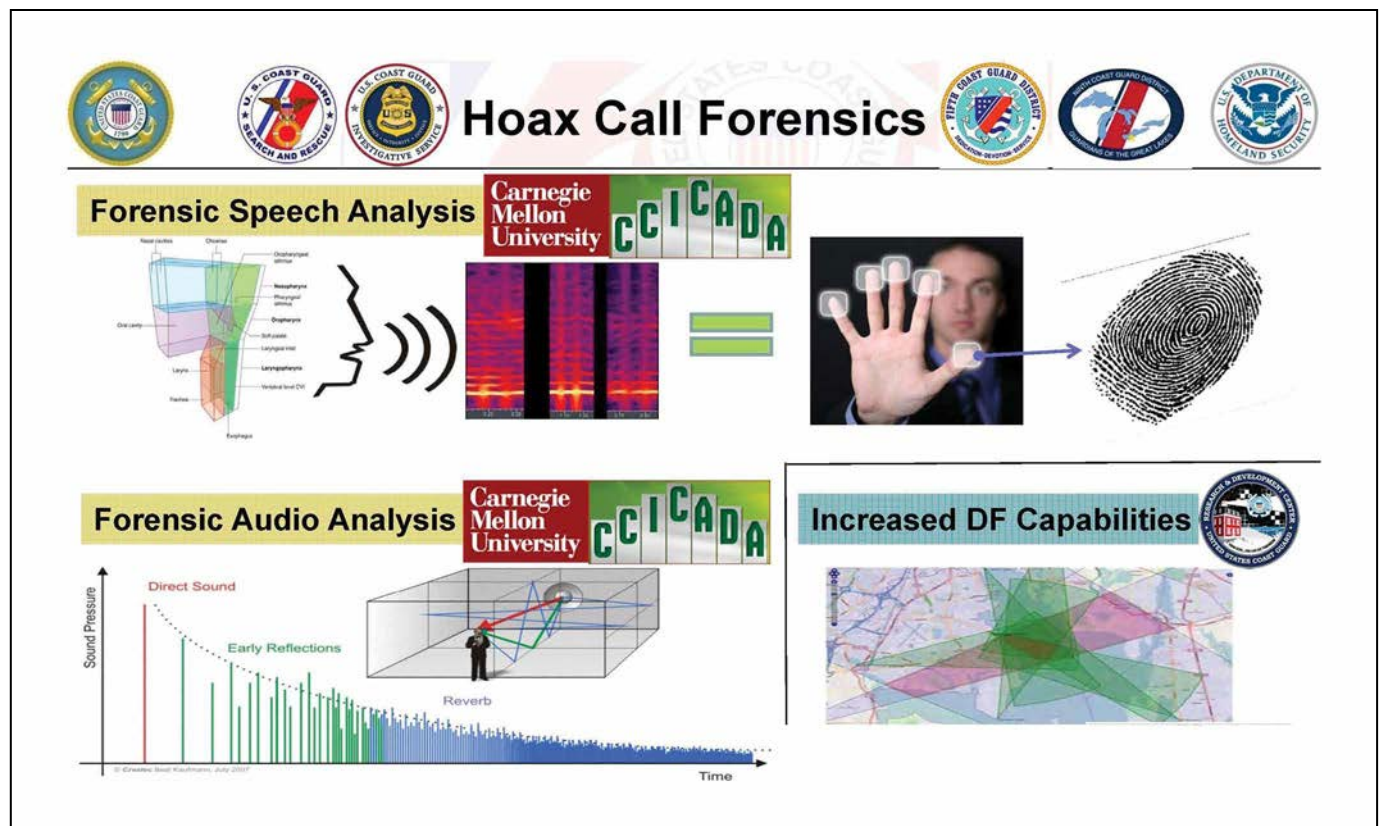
U.S. COAST GUARD SEARCH AND RESCUE

U.S. COAST GUARD INVESTIGATIVE SERVICE

Hoax Call Forensics

FIFTH COAST GUARD DISTRICT

NINTH COAST GUARD DISTRICT GUARDIANS OF THE GREAT LAKES

U.S. DEPARTMENT OF HOMELAND SECURITY

Forensic Speech Analysis

Carnegie Mellon University

CCICADA

Nasal cavities

Choanae

Oropharyngeal isthmus

Nasopharynx

Pharyngeal isthmus

Oral cavity

Oropharynx

Soft palate

Laryngeal inlet

Larynx

Laryngopharynx

Vertebral level CVI

Trachea

Esophagus

Forensic Audio Analysis

Carnegie Mellon University

CCICADA

Increased DF Capabilities

RESEARCH & DEVELOPMENT CENTER UNITED STATES COAST GUARD

Sound Pressure

Direct Sound

Early Reflections

Reverb

Time

© Creative Seal Kaufmann, July 2007